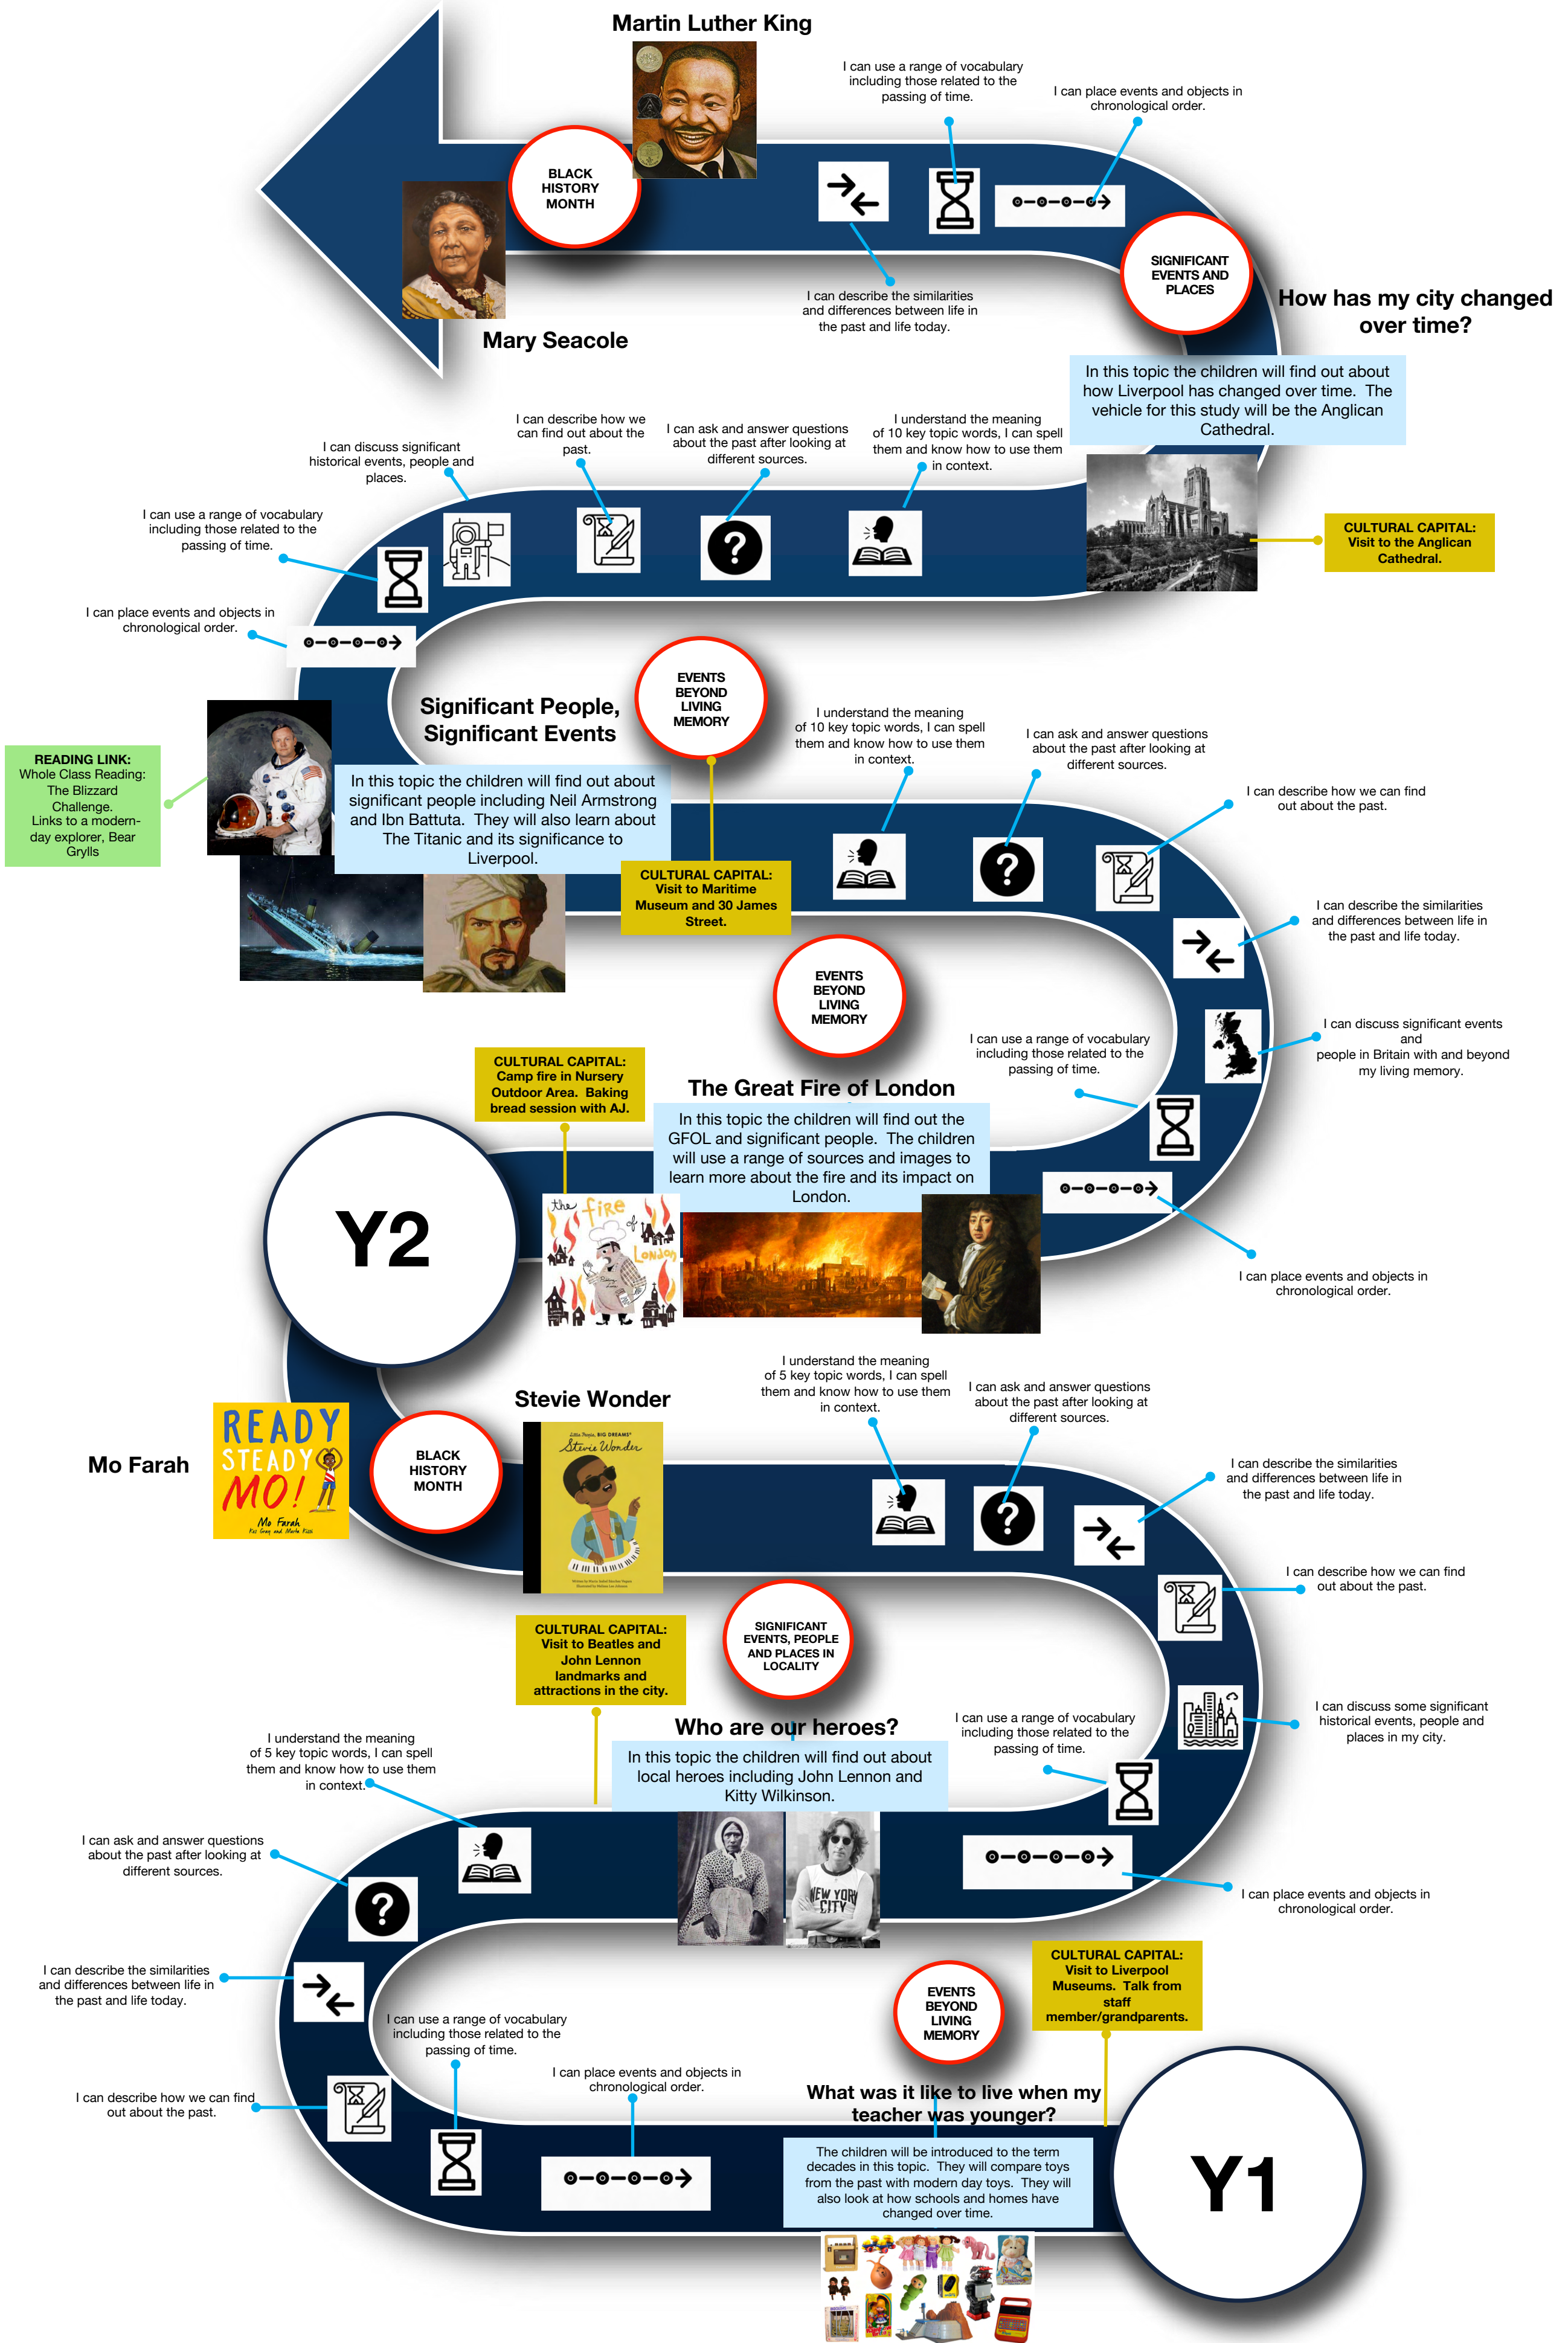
Martin Luther King

I can use a range of vocabulary including those related to the passing of time.

I can place events and objects in chronological order.

BLACK HISTORY MONTH

I can describe the similarities and differences between life in the past and life today.

SIGNIFICANT EVENTS AND PLACES

How has my city changed over time?

Mary Seacole

In this topic the children will find out about how Liverpool has changed over time. The vehicle for this study will be the Anglican Cathedral.

I can describe how we can find out about the past.

I can ask and answer questions about the past after looking at different sources.

I understand the meaning of 10 key topic words, I can spell them and know how to use them in context.

I can discuss significant historical events, people and places.

I can use a range of vocabulary including those related to the passing of time.

CULTURAL CAPITAL: Visit to the Anglican Cathedral.

I can place events and objects in chronological order.

Significant People, Significant Events

EVENTS BEYOND LIVING MEMORY

I understand the meaning of 10 key topic words, I can spell them and know how to use them in context.

I can ask and answer questions about the past after looking at different sources.

READING LINK: Whole Class Reading: The Blizzard Challenge. Links to a modern-day explorer, Bear Grylls

In this topic the children will find out about significant people including Neil Armstrong and Ibn Battuta. They will also learn about The Titanic and its significance to Liverpool.

I can describe how we can find out about the past.

CULTURAL CAPITAL: Visit to Maritime Museum and 30 James Street.

I can describe the similarities and differences between life in the past and life today.

EVENTS BEYOND LIVING MEMORY

I can discuss significant events and people in Britain with and beyond my living memory.

CULTURAL CAPITAL: Camp fire in Nursery Outdoor Area. Baking bread session with AJ.

I can use a range of vocabulary including those related to the passing of time.

The Great Fire of London

In this topic the children will find out the GFOL and significant people. The children will use a range of sources and images to learn more about the fire and its impact on London.

Y2

the fire of London

I can place events and objects in chronological order.

I understand the meaning of 5 key topic words, I can spell them and know how to use them in context.

Stevie Wonder

I can ask and answer questions about the past after looking at different sources.

READY STEADY MO! Mo Farah

Mo Farah

BLACK HISTORY MONTH

Stevie Wonder

I can describe the similarities and differences between life in the past and life today.

I can describe how we can find out about the past.

CULTURAL CAPITAL: Visit to Beatles and John Lennon landmarks and attractions in the city.

SIGNIFICANT EVENTS, PEOPLE AND PLACES IN LOCALITY

I can discuss some significant historical events, people and places in my city.

I understand the meaning of 5 key topic words, I can spell them and know how to use them in context.

Who are our heroes?

I can use a range of vocabulary including those related to the passing of time.

In this topic the children will find out about local heroes including John Lennon and Kitty Wilkinson.

I can ask and answer questions about the past after looking at different sources.

NEW YORK CITY

I can place events and objects in chronological order.

I can describe the similarities and differences between life in the past and life today.

CULTURAL CAPITAL: Visit to Liverpool Museums. Talk from staff member/grandparents.

EVENTS BEYOND LIVING MEMORY

I can use a range of vocabulary including those related to the passing of time.

I can place events and objects in chronological order.

I can describe how we can find out about the past.

What was it like to live when my teacher was younger?

The children will be introduced to the term decades in this topic. They will compare toys from the past with modern day toys. They will also look at how schools and homes have changed over time.

Y1